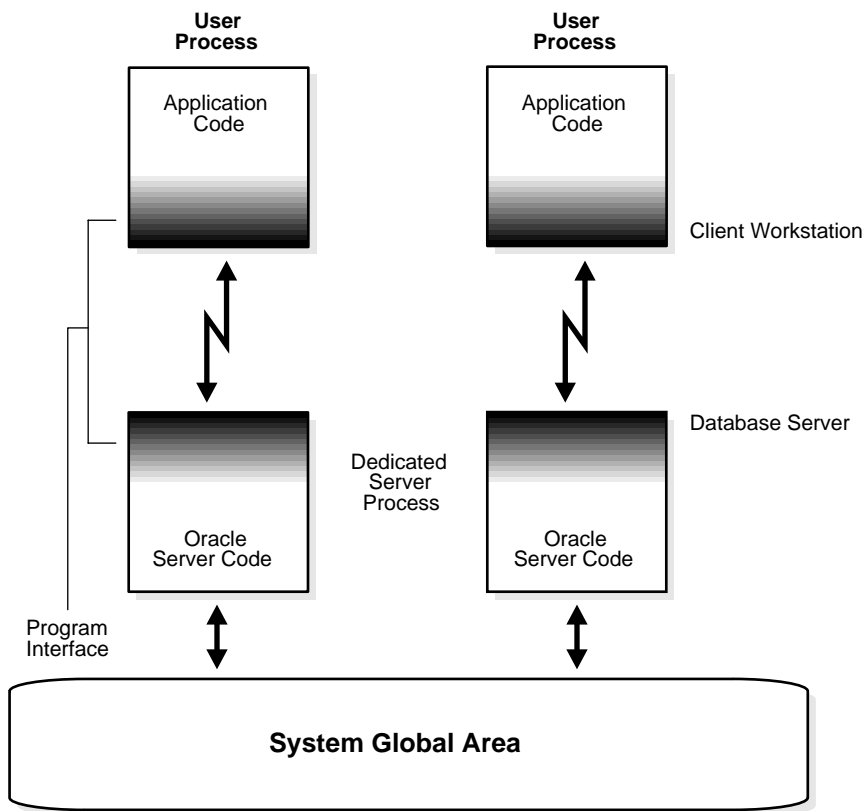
User Process

User Process

Application Code

Application Code

Client Workstation

Database Server

Dedicated Server Process

Oracle Server Code

Oracle Server Code

Program Interface

System Global Area